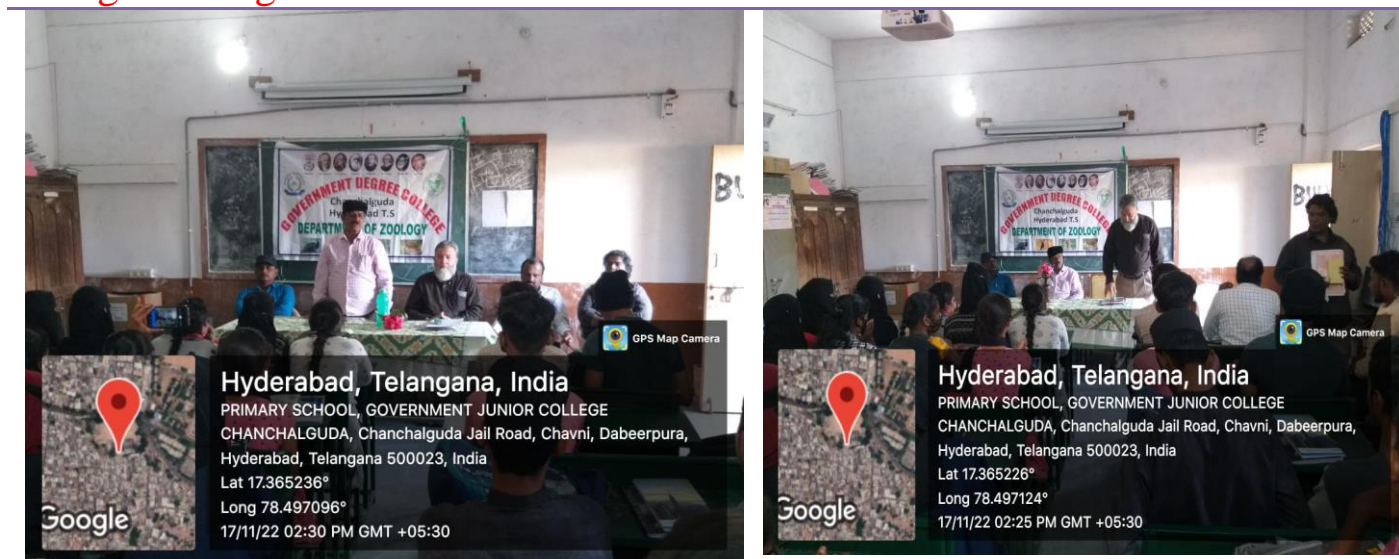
GOVERNMENT DEGREE COLLEGE
Chanchalguda Hyderabad T.S
DEPARTMENT OF ZOOLOGY

GPS Map Camera

Hyderabad, Telangana, India
PRIMARY SCHOOL, GOVERNMENT JUNIOR COLLEGE CHANCHALGUDA, Chanchalguda Jail Road, Chavni, Dabeerpura, Hyderabad, Telangana 500023, India
Lat 17.365236°
Long 78.497096°
17/11/22 02:30 PM GMT +05:30

Google

GOVERNMENT DEGREE COLLEGE
Chanchalguda Hyderabad T.S
DEPARTMENT OF ZOOLOGY

GPS Map Camera

Hyderabad, Telangana, India
PRIMARY SCHOOL, GOVERNMENT JUNIOR COLLEGE CHANCHALGUDA, Chanchalguda Jail Road, Chavni, Dabeerpura, Hyderabad, Telangana 500023, India
Lat 17.365226°
Long 78.497124°
17/11/22 02:25 PM GMT +05:30

Google